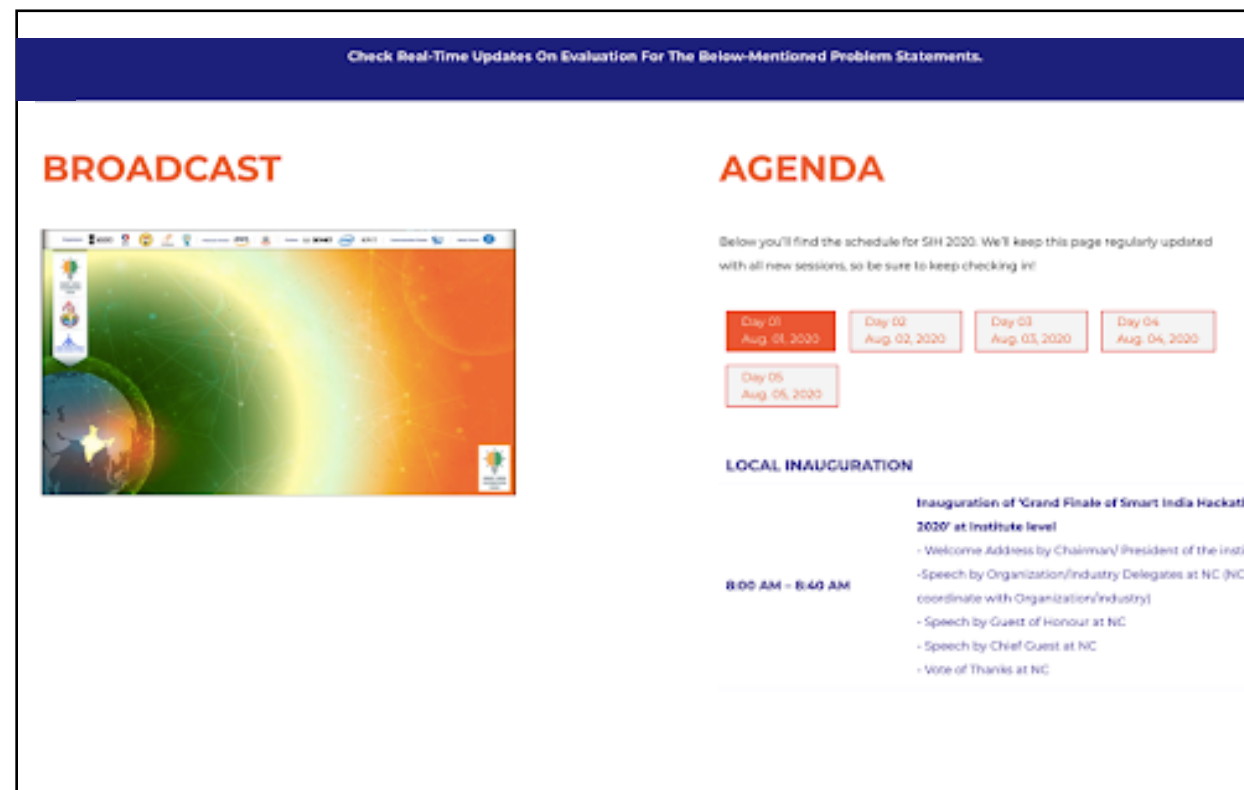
Check Real-Time Updates On Evaluation For The Below-Mentioned Problem Statements.

BROADCAST

AGENDA

Below you'll find the schedule for SIH 2020. We'll keep this page regularly updated with all new sessions, so be sure to keep checking in!

Day 01 Aug. 01, 2020

Day 02 Aug. 02, 2020

Day 03 Aug. 03, 2020

Day 04 Aug. 04, 2020

Day 05 Aug. 05, 2020

LOCAL INAUGURATION

| 8:00 AM – 8:40 AM | Inauguration of 'Grand Finale of Smart India Hackati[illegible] 2020' at Institute level<br>- Welcome Address by Chairman/ President of the insti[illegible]<br>-Speech by Organization/Industry Delegates at NC (NC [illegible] coordinate with Organization/Industry)<br>- Speech by Guest of Honour at NC<br>- Speech by Chief Guest at NC<br>- Vote of Thanks at NC |
|---|---|